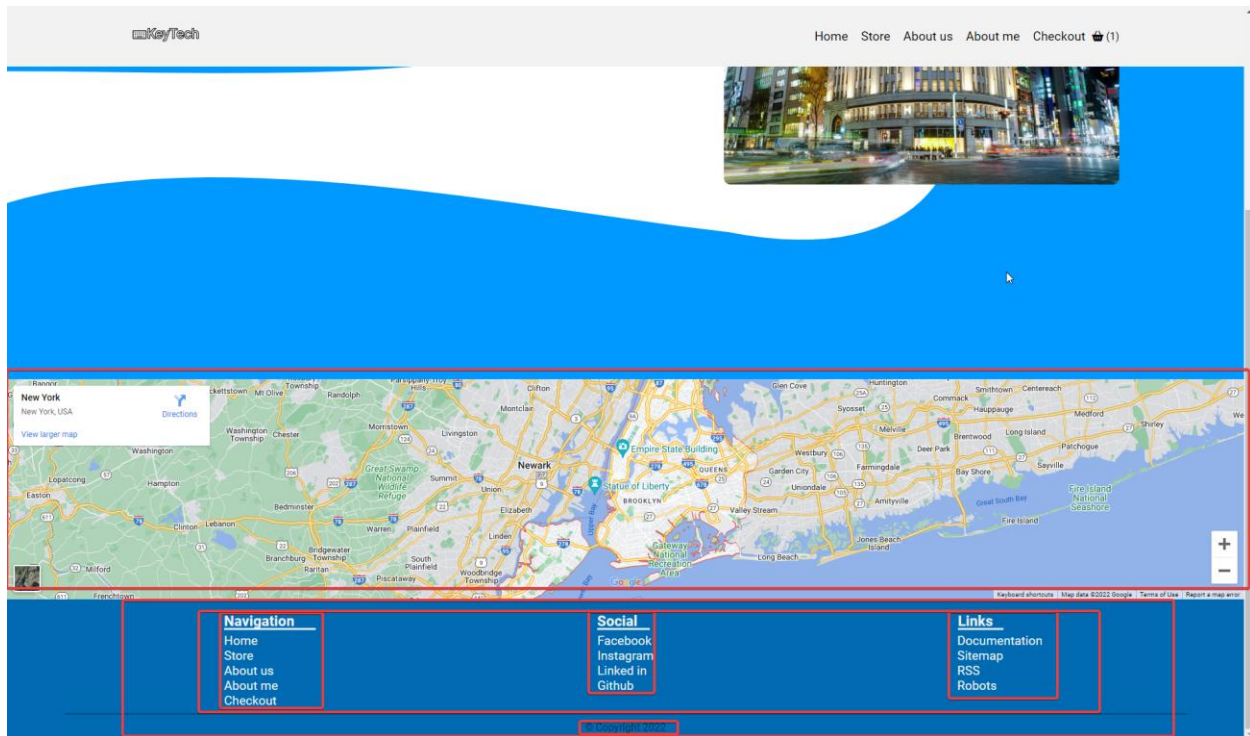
KeyTech

Home Store About us About me Checkout (1)

New York
New York, USA
Directions
View larger map

Bangor
Township
Mt Olive
Randolph
Clifton
Montclair
Glen Cove
Huntington
Smithtown
Centereach
Commack
Hauppauge
Medford
Syosset
Melville
Brentwood
Long Island
Shirley
Patchogue
Morristown
Livingston
Washington Township
Chester
Washington
Empire State Building
Newark
Queens
Westbury
Deer Park
Bay Shore
Sayville
Garden City
Farmingdale
Great Swamp National Wildlife Refuge
Summit
Union
Statue of Liberty
Brooklyn
Uniondale
Amityville
Great South Bay
Fire Island National Seashore
Lopatcong
Hampton
Easton
Bedminster
Elizabeth
Valley Stream
Fire Island
Clinton
Lebanon
Warren
Plainfield
Linden
Bridgewater
Branchburg Township
Raritan
South Plainfield
Woodbridge Township
Piscataway
Gateway National Recreation Area
Long Beach
Jones Beach Island
Milford
Frenchtown
Google
Keyboard shortcuts
Map data ©2022 Google
Terms of Use
Report a map error

Navigation
Home
Store
About us
About me
Checkout

Social
Facebook
Instagram
Linked in
Github

Links
Documentation
Sitemap
RSS
Robots

© Copyright 2022